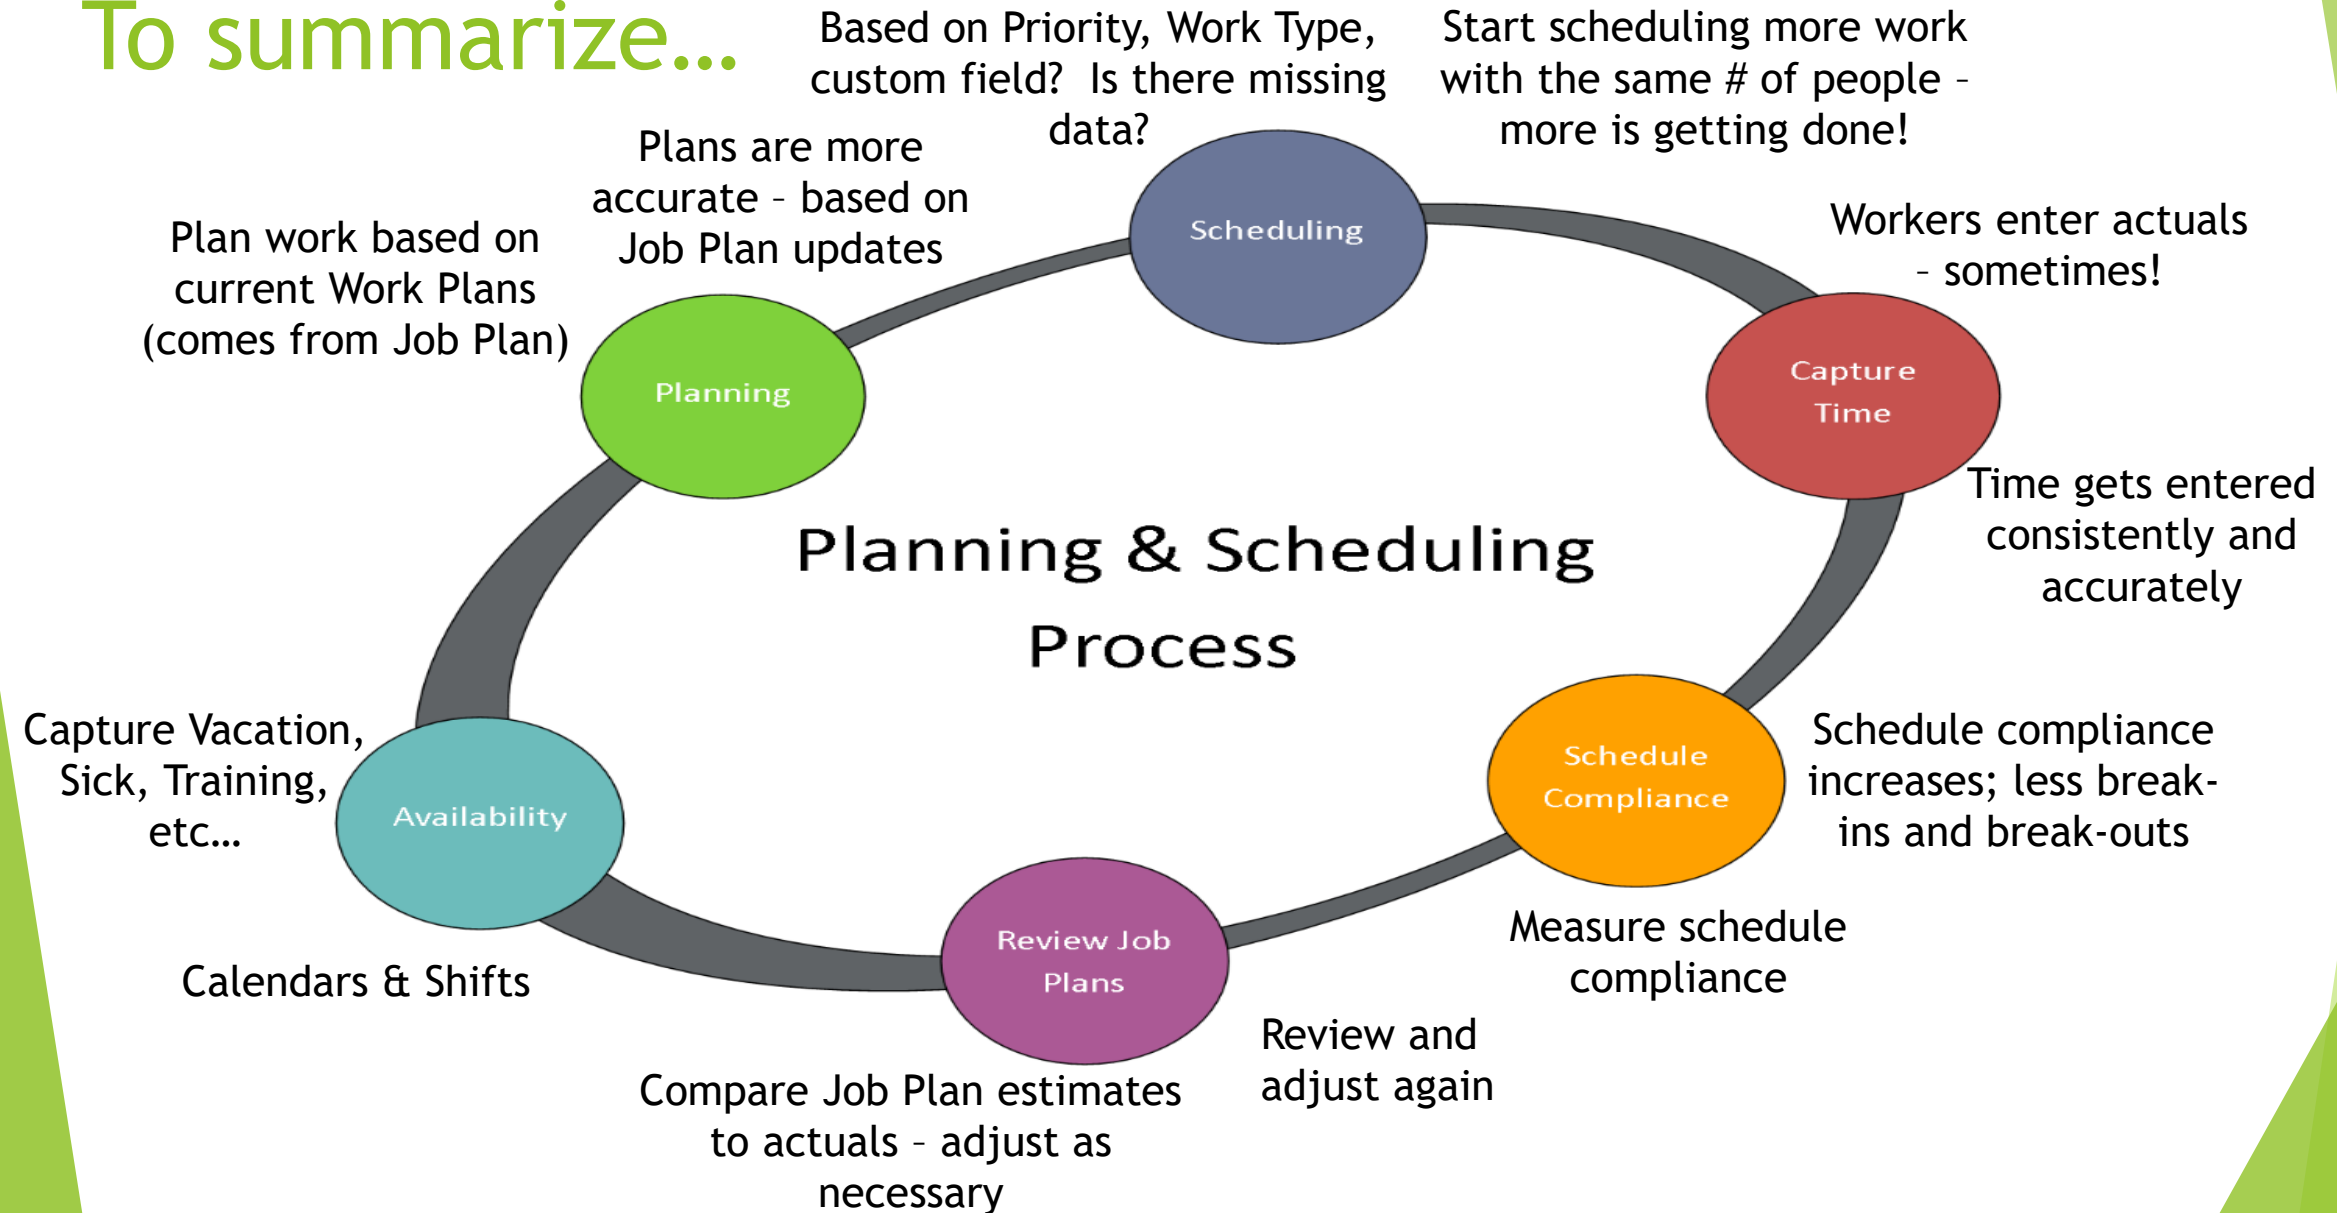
To summarize…

Based on Priority, Work Type, custom field? Is there missing data?

Start scheduling more work with the same # of people – more is getting done!

Plans are more accurate – based on Job Plan updates

Plan work based on current Work Plans (comes from Job Plan)

Scheduling

Workers enter actuals – sometimes!

Planning

Capture Time

Time gets entered consistently and accurately

Planning & Scheduling Process

Capture Vacation, Sick, Training, etc…

Availability

Schedule Compliance

Schedule compliance increases; less break-ins and break-outs

Calendars & Shifts

Review Job Plans

Measure schedule compliance

Review and adjust again

Compare Job Plan estimates to actuals – adjust as necessary